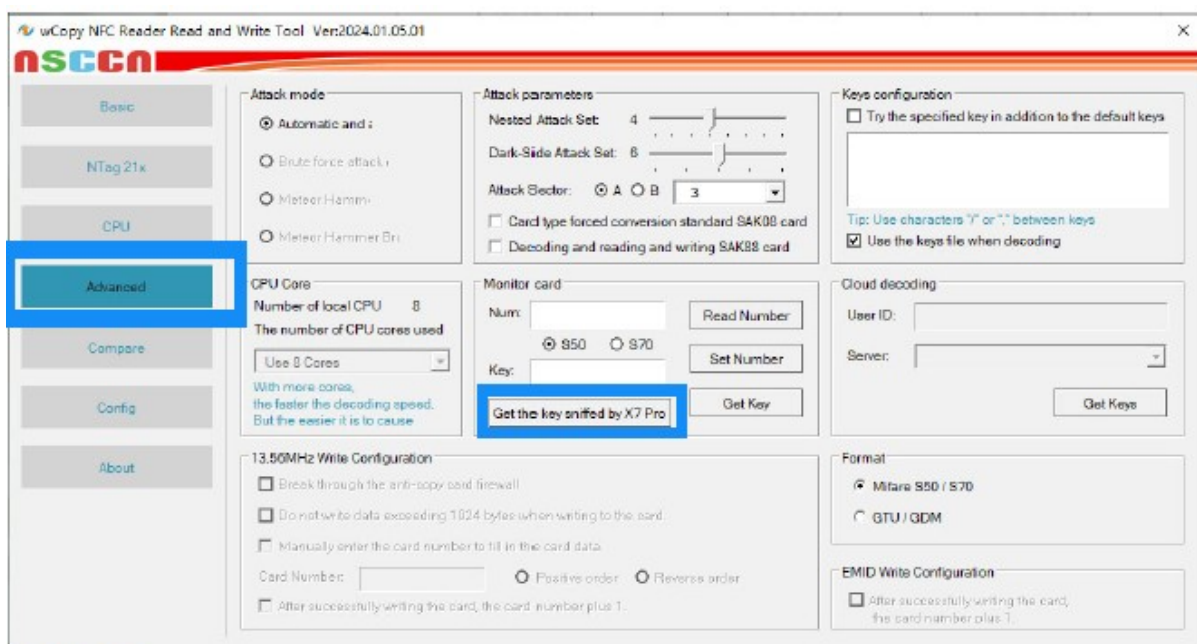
wCopy NFC Reader Read and Write Tool Ver:2024.01.05.01

×

nSCCN

Basic

NTag 21x

CPU

Advanced

Compare

Config

About

Attack mode

Automatic and :

Brute force attack

Meteor Hamm

Meteor Hammer Bri

Attack parameters

Nested Attack Set: 4

Dark-Side Attack Set: 6

Attack Sector: A B 3

Card type forced conversion standard SAK08 card

Decoding and reading and writing SAK88 card

Keys configuration

Try the specified key in addition to the default keys

Tip: Use characters "/" or "," between keys

Use the keys file when decoding

CPU Core

Number of local CPU 8

The number of CPU cores used

Use 8 Cores

With more cores, the faster the decoding speed. But the easier it is to cause

Monitor card

Num:

S50 S70

Key:

Read Number

Set Number

Get the key sniffed by X7 Pro

Get Key

Cloud decoding

User ID:

Server:

Get Keys

13.56MHz Write Configuration

Break through the anti-copy card firewall

Do not write data exceeding 1024 bytes when writing to the card

Manually enter the card number to fill in the card data

Card Number:

Positive order Reverse order

After successfully writing the card, the card number plus 1.

Format

Mifare S50 / S70

GTU / GDM

EMID Write Configuration

After successfully writing the card, the card number plus 1.